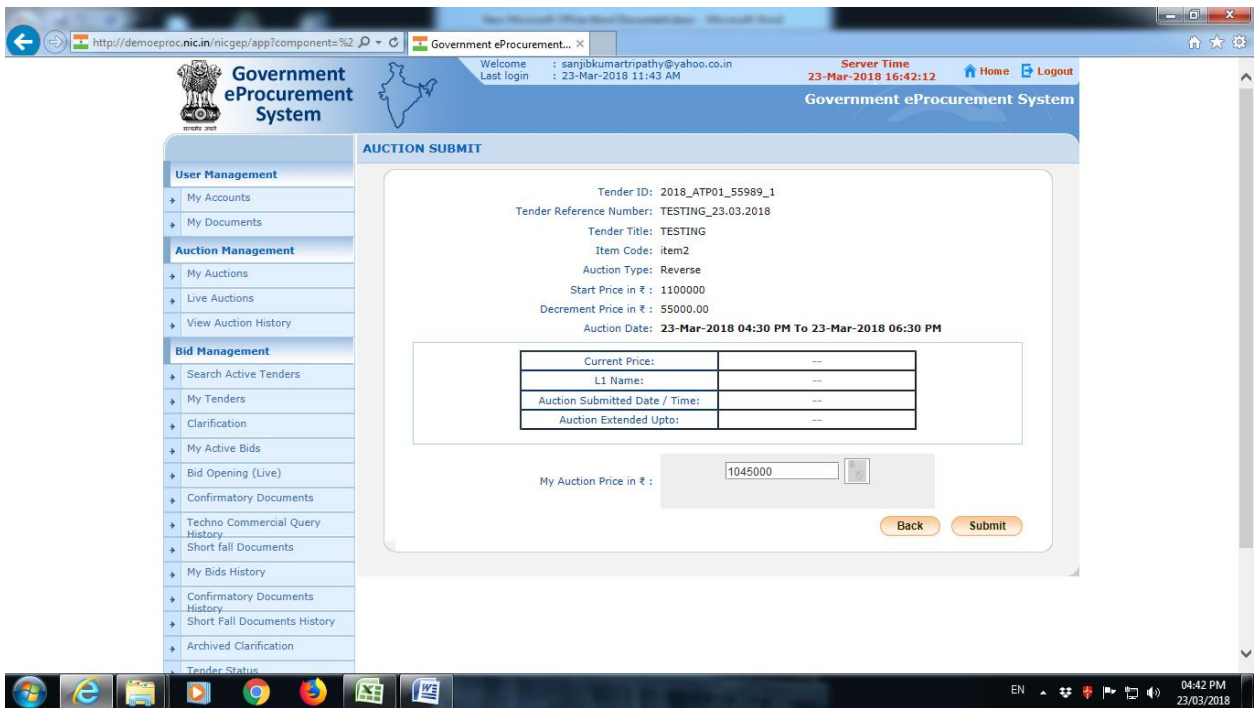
http://demoeproc.nic.in/nicgep/app?component=%2
Government eProcurement... ×

Government eProcurement System
सत्यमेव जयते

Welcome : sanjibkumartripathy@yahoo.co.in
Last login : 23-Mar-2018 11:43 AM

Server Time
23-Mar-2018 16:42:12

Home Logout

Government eProcurement System

User Management
My Accounts
My Documents
Auction Management
My Auctions
Live Auctions
View Auction History
Bid Management
Search Active Tenders
My Tenders
Clarification
My Active Bids
Bid Opening (Live)
Confirmatory Documents
Techno Commercial Query History
Short fall Documents
My Bids History
Confirmatory Documents History
Short Fall Documents History
Archived Clarification
Tender Status

AUCTION SUBMIT

Tender ID: 2018_ATP01_55989_1
Tender Reference Number: TESTING_23.03.2018
Tender Title: TESTING
Item Code: item2
Auction Type: Reverse
Start Price in ₹ : 1100000
Decrement Price in ₹ : 55000.00
Auction Date: 23-Mar-2018 04:30 PM To 23-Mar-2018 06:30 PM

| Current Price: | -- |
|---|---|
| L1 Name: | -- |
| Auction Submitted Date / Time: | -- |
| Auction Extended Upto: | -- |

My Auction Price in ₹ : 1045000

Back Submit

EN 04:42 PM 23/03/2018